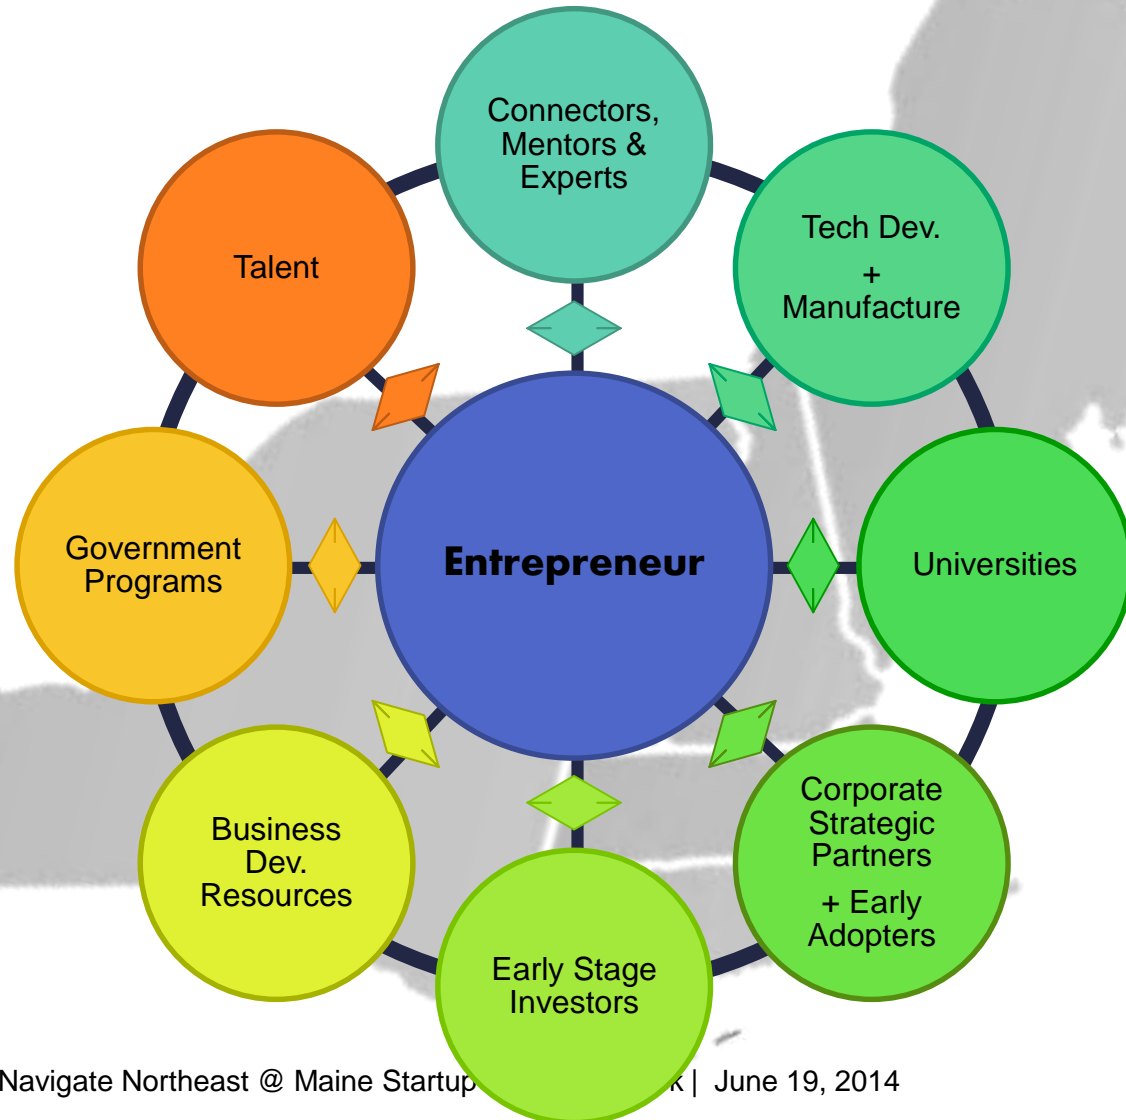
Connectors, Mentors & Experts

Tech Dev.
+
Manufacture

Talent

Government Programs

Entrepreneur

Universities

Business Dev. Resources

Corporate Strategic Partners
+ Early Adopters

Early Stage Investors

Navigate Northeast @ Maine Startup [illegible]k | June 19, 2014